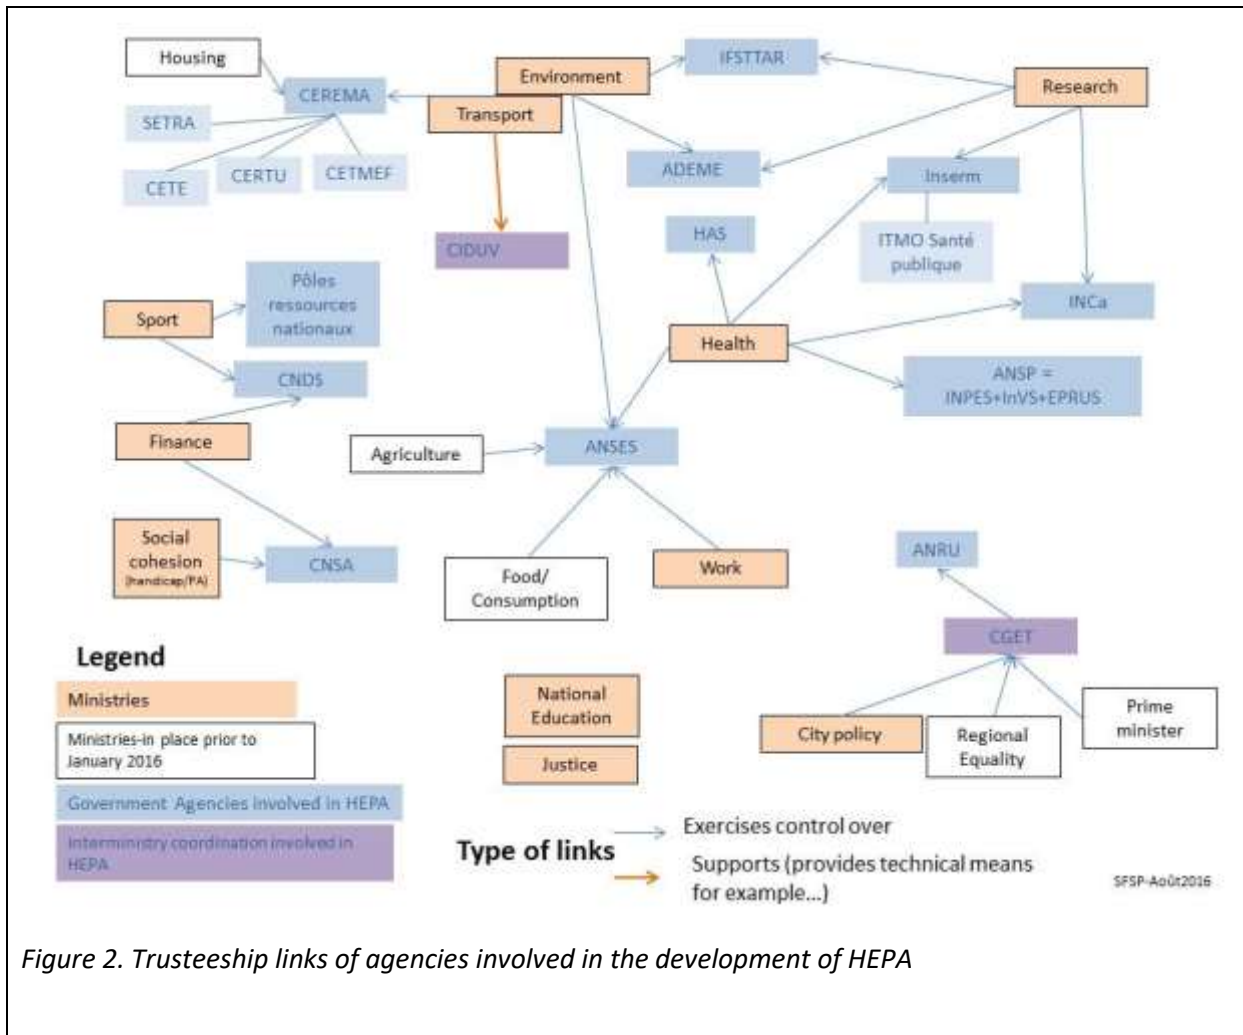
Housing

CEREMA

SETRA

CETE

CERTU

CETMEF

Environment

Transport

IFSTTAR

Research

ADEME

Inserm

ITMO Santé publique

CIDUV

HAS

INCa

Pôles ressources nationaux

Sport

CNDS

Health

ANSP = INPES+InVS+EPRUS

Finance

Agriculture

ANSES

Social cohesion (handicap/PA)

CNSA

Food/ Consumption

Work

ANRU

CGET

Legend

Ministries

Ministries in place prior to January 2016

Government Agencies involved in HEPA

Interministry coordination involved in HEPA

National Education

Justice

City policy

Regional Equality

Prime minister

Type of links

Exercises control over

Supports (provides technical means for example...)

SFSP-Août2016

Figure 2. Trusteeship links of agencies involved in the development of HEPA